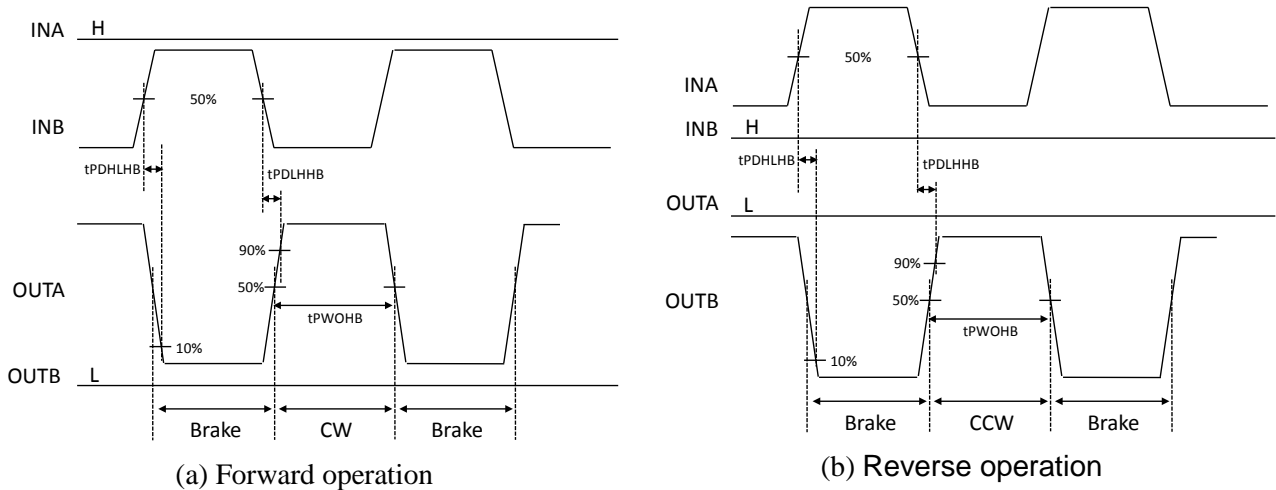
INA H

INB

50%

tPDHLHB

tPDLHHB

90%

50%

10%

OUTA

tPWOHB

OUTB L

Brake CW Brake

(a) Forward operation

INA

50%

INB H

tPDHLHB

tPDLHHB

OUTA L

90%

OUTB

50%

tPWOHB

10%

Brake CCW Brake

(b) Reverse operation